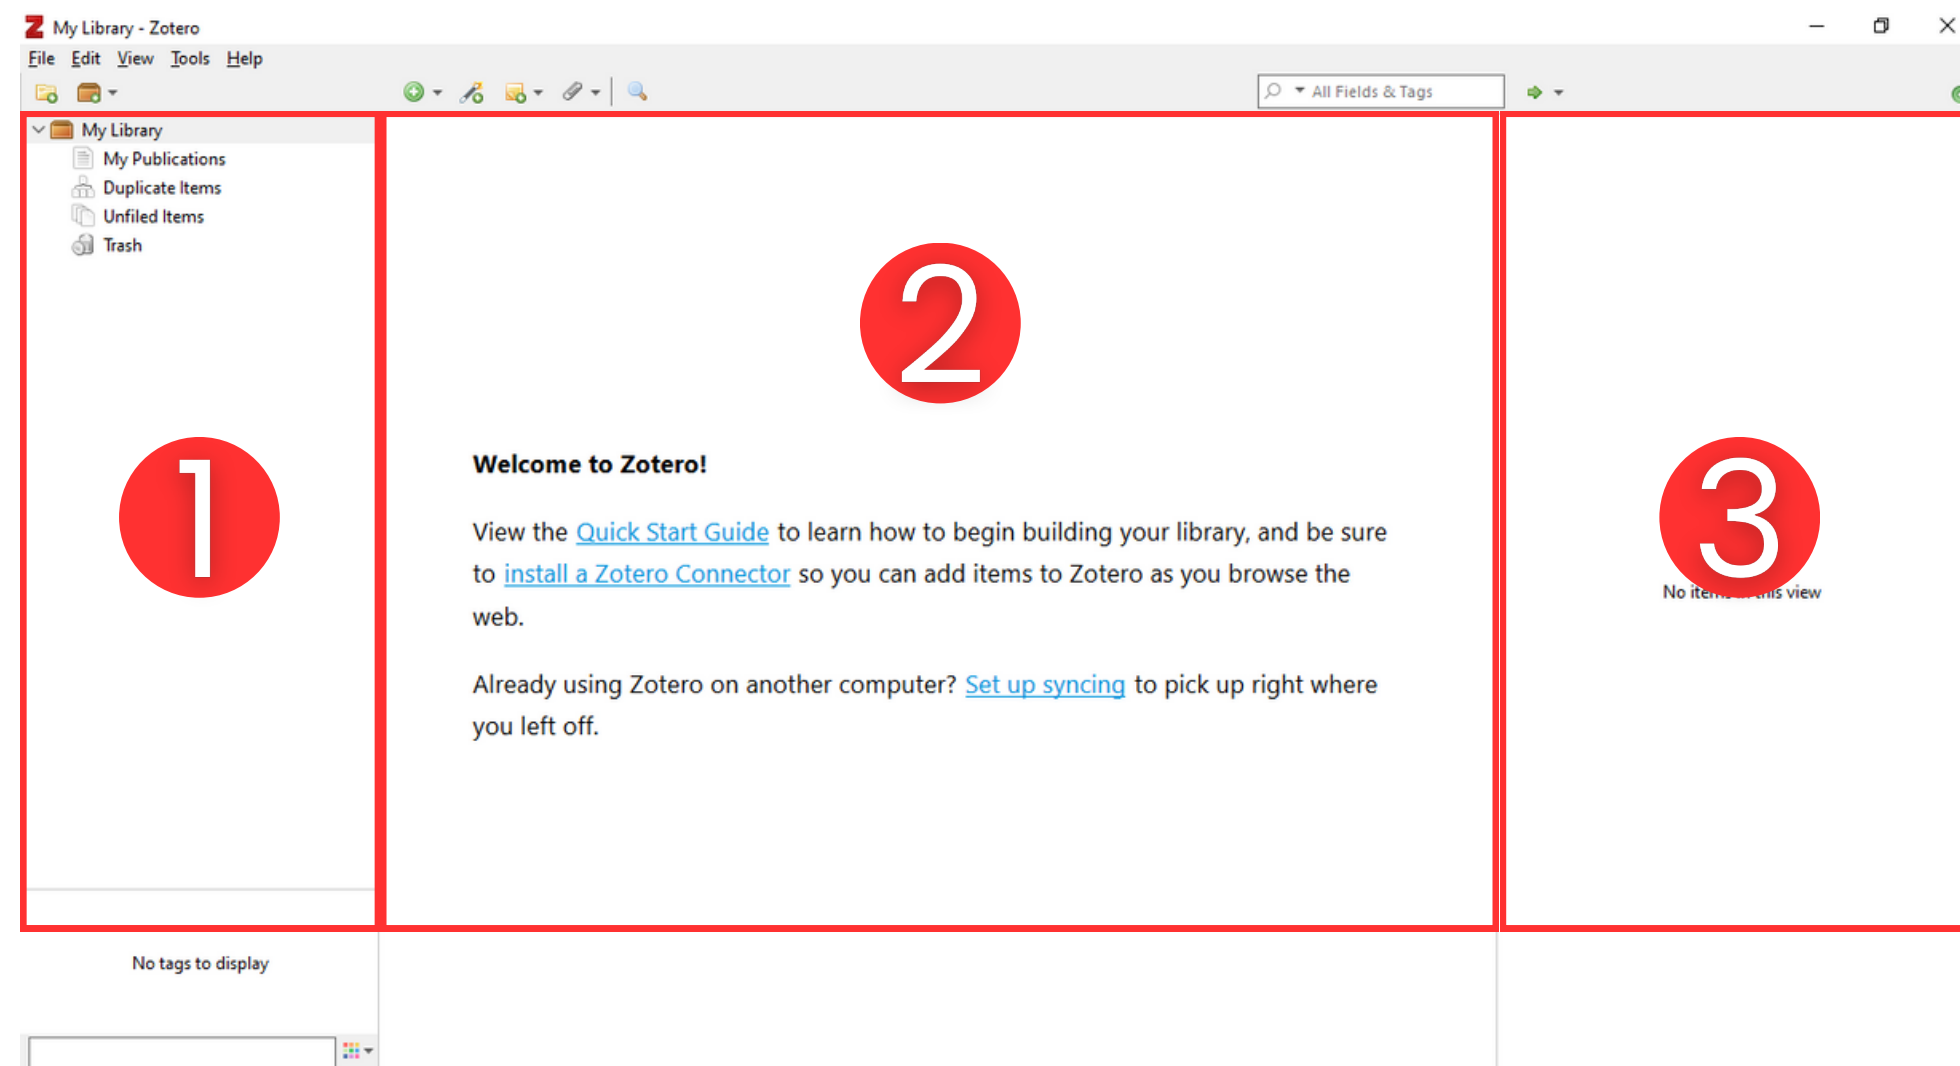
My Library - Zotero

File Edit View Tools Help

All Fields & Tags

My Library
My Publications
Duplicate Items
Unfiled Items
Trash

1

2

Welcome to Zotero!

View the Quick Start Guide to learn how to begin building your library, and be sure to install a Zotero Connector so you can add items to Zotero as you browse the web.

Already using Zotero on another computer? Set up syncing to pick up right where you left off.

3

No ite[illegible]is view

No tags to display